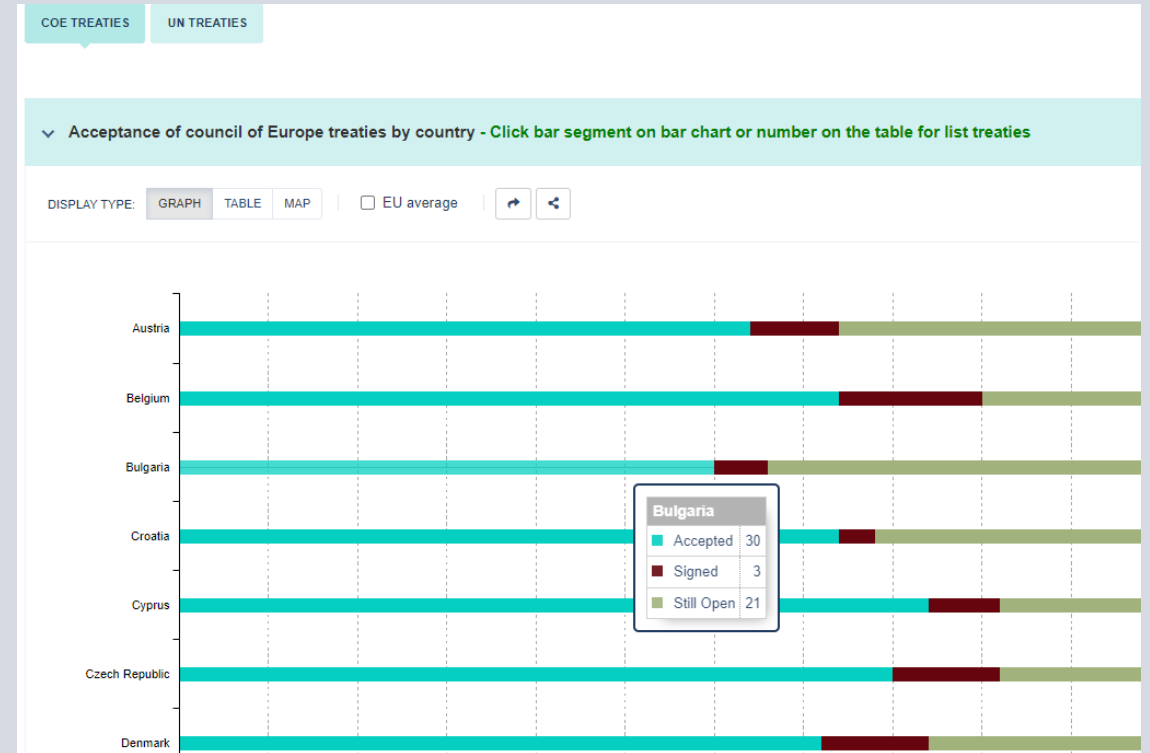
COE TREATIES UN TREATIES

Acceptance of council of Europe treaties by country - Click bar segment on bar chart or number on the table for list treaties

DISPLAY TYPE: GRAPH TABLE MAP EU average

Austria

Belgium

Bulgaria

Croatia

Cyprus

Czech Republic

Denmark

| Bulgaria | |
|---|---|
| Accepted | 30 |
| Signed | 3 |
| Still Open | 21 |